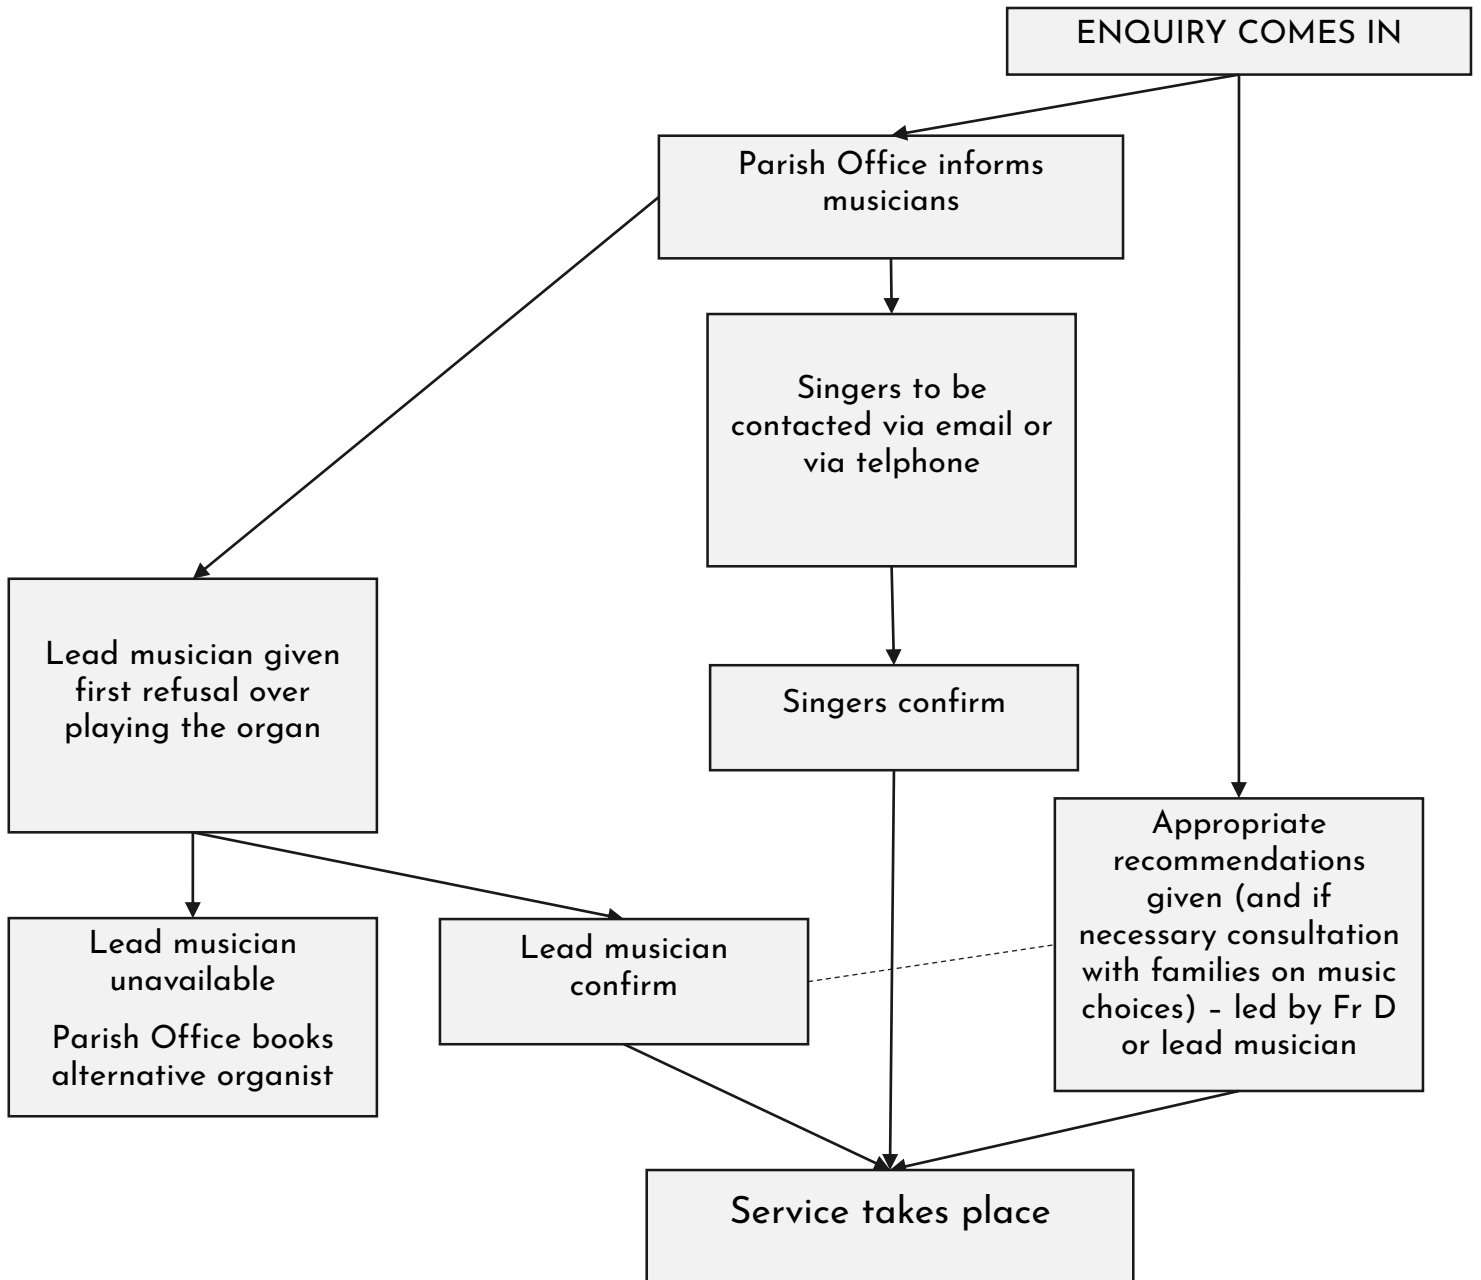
ENQUIRY COMES IN

Parish Office informs musicians

Singers to be contacted via email or via telphone

Lead musician given first refusal over playing the organ

Singers confirm

Appropriate recommendations given (and if necessary consultation with families on music choices) – led by Fr D or lead musician

Lead musician unavailable

Parish Office books alternative organist

Lead musician confirm

Service takes place